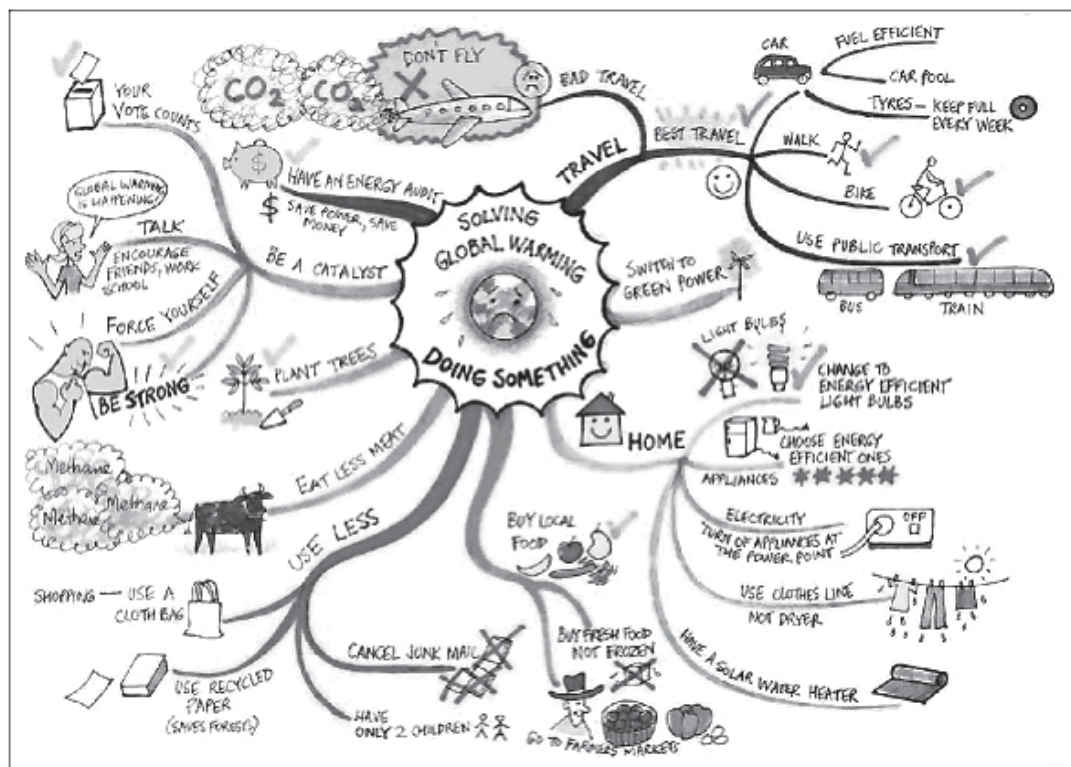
SOLVING GLOBAL WARMING

DOING SOMETHING

YOUR VOTE COUNTS

$CO_2$ $CO_2$

DON'T FLY

BAD TRAVEL

TRAVEL

BEST TRAVEL

CAR

FUEL EFFICIENT

CAR POOL

TYRES — KEEP FULL EVERY WEEK

WALK

BIKE

USE PUBLIC TRANSPORT

BUS

TRAIN

HAVE AN ENERGY AUDIT

$ SAVE POWER, SAVE MONEY

GLOBAL WARMING IS HAPPENING!

TALK

ENCOURAGE FRIENDS, WORK SCHOOL

BE A CATALYST

FORCE YOURSELF

BE STRONG

PLANT TREES

SWITCH TO GREEN POWER

LIGHT BULBS

CHANGE TO ENERGY EFFICIENT LIGHT BULBS

HOME

CHOOSE ENERGY EFFICIENT ONES

APPLIANCES

ELECTRICITY

TURN OF APPLIANCES AT THE POWER POINT

OFF

USE CLOTHES LINE NOT DRYER

HAVE A SOLAR WATER HEATER

Methane Methane Methane

EAT LESS MEAT

USE LESS

SHOPPING — USE A CLOTH BAG

USE RECYCLED PAPER (SAVES FORESTS)

CANCEL JUNK MAIL

HAVE ONLY 2 CHILDREN

BUY LOCAL FOOD

BUY FRESH FOOD NOT FROZEN

GO TO FARMERS MARKETS